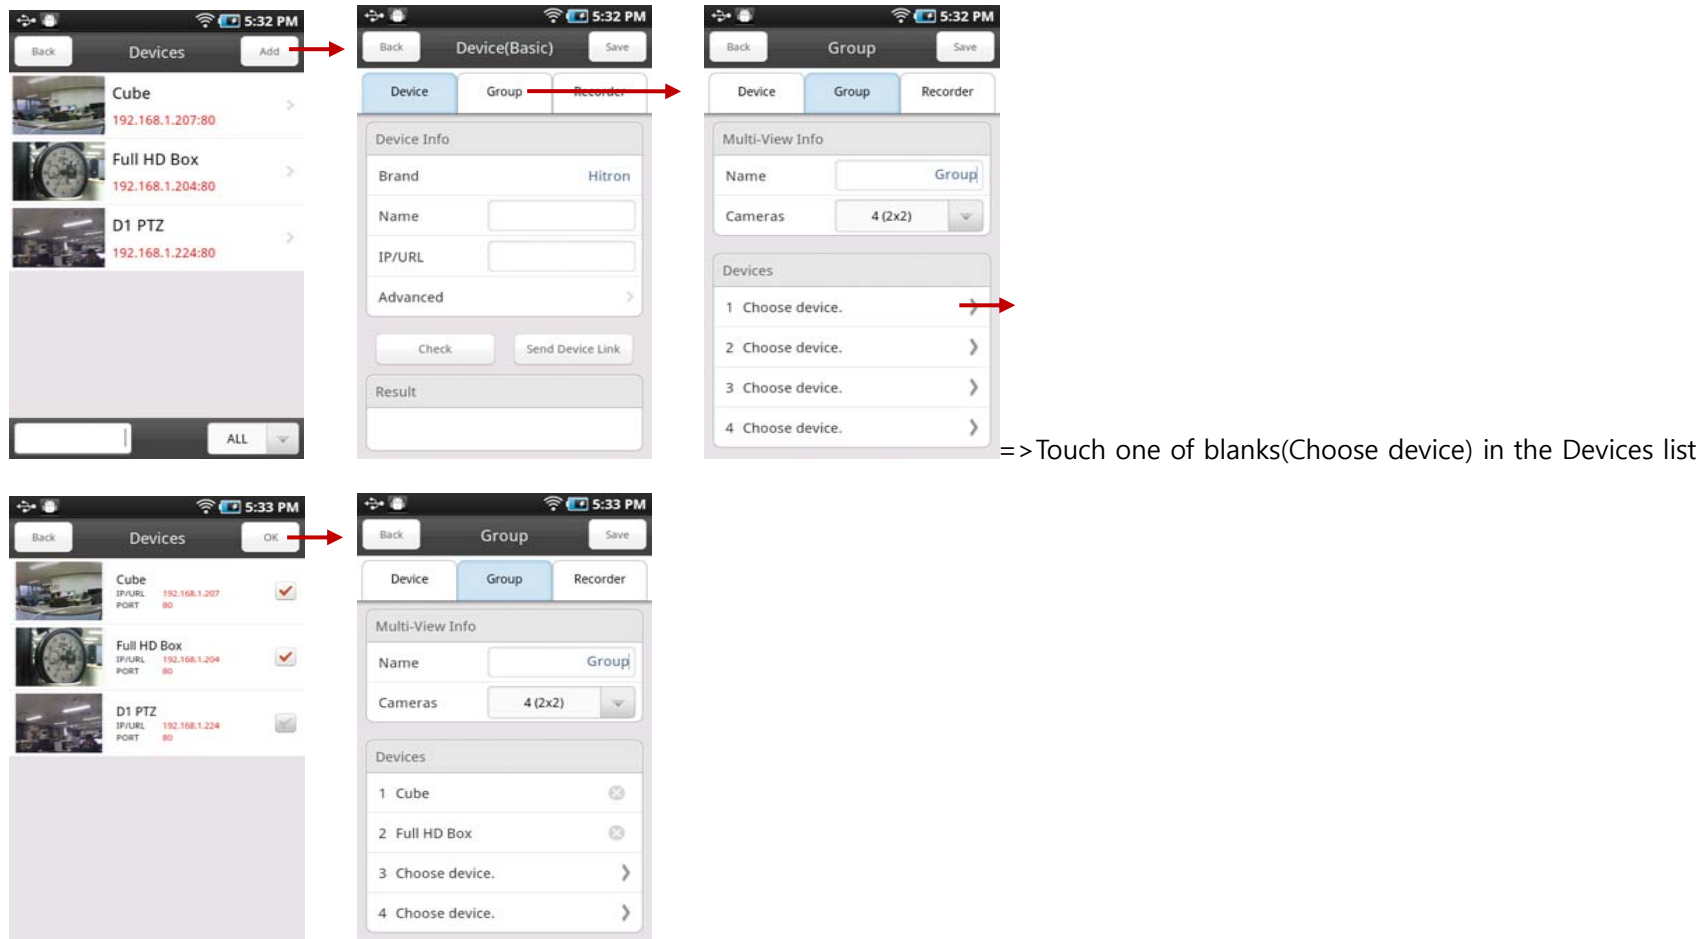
5:32 PM
Back Devices Add
Cube
192.168.1.207:80
Full HD Box
192.168.1.204:80
D1 PTZ
192.168.1.224:80
ALL

5:32 PM
Back Device(Basic) Save
Device Group Recorder
Device Info
Brand Hitron
Name
IP/URL
Advanced
Check Send Device Link
Result

5:32 PM
Back Group Save
Device Group Recorder
Multi-View Info
Name Group
Cameras 4 (2x2)
Devices
1 Choose device.
2 Choose device.
3 Choose device.
4 Choose device.

=>Touch one of blanks(Choose device) in the Devices list

5:33 PM
Back Devices OK
Cube
IP/URL 192.168.1.207
PORT 80
Full HD Box
IP/URL 192.168.1.204
PORT 80
D1 PTZ
IP/URL 192.168.1.224
PORT 80

5:33 PM
Back Group Save
Device Group Recorder
Multi-View Info
Name Group
Cameras 4 (2x2)
Devices
1 Cube
2 Full HD Box
3 Choose device.
4 Choose device.